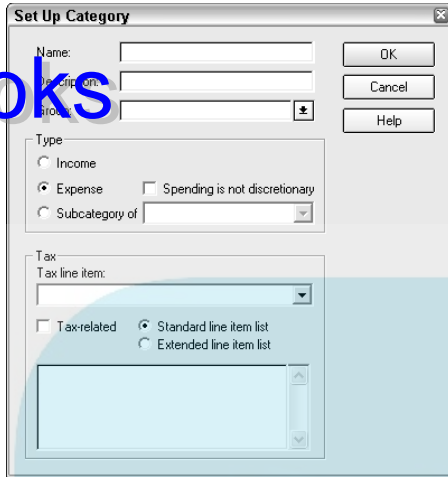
Set Up Category

Name:
Description:
Group:
OK
Cancel
Help

oks

Type
Income
Expense
Spending is not discretionary
Subcategory of

Tax
Tax line item:
Tax-related
Standard line item list
Extended line item list